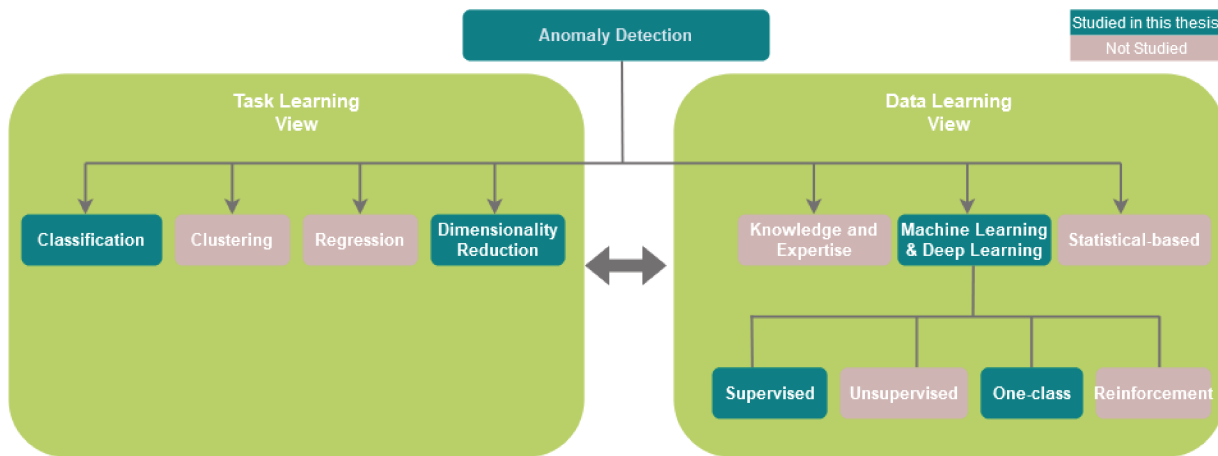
Anomaly Detection

Studied in this thesis
Not Studied

Task Learning View

Classification
Clustering
Regression
Dimensionality Reduction

Data Learning View

Knowledge and Expertise
Machine Learning & Deep Learning
Statistical-based

Supervised
Unsupervised
One-class
Reinforcement